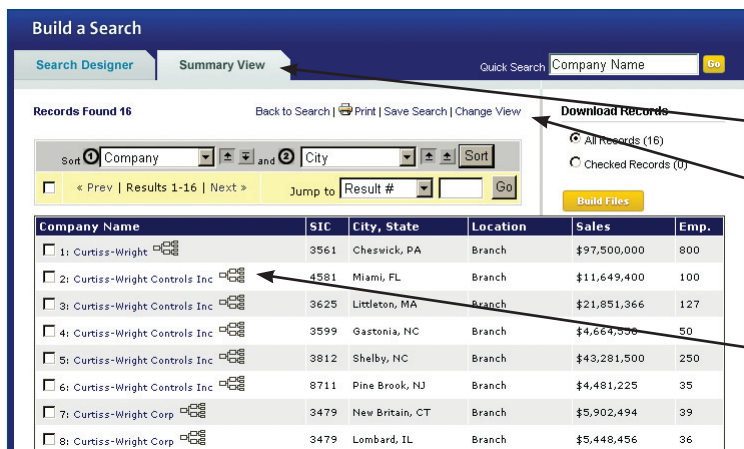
Build a Search

Search Designer | Summary View

Quick Search Company Name Go

Records Found 16

Back to Search | Print | Save Search | Change View

Download Records

All Records (16)

Checked Records (0)

Build Files

Sort ① Company and ② City Sort

« Prev | Results 1-16 | Next »

Jump to Result # Go

| Company Name | SIC | City, State | Location | Sales | Emp. |
|---|---|---|---|---|---|
| 1: Curtiss-Wright | 3561 | Cheswick, PA | Branch | $97,500,000 | 800 |
| 2: Curtiss-Wright Controls Inc | 4581 | Miami, FL | Branch | $11,649,400 | 100 |
| 3: Curtiss-Wright Controls Inc | 3625 | Littleton, MA | Branch | $21,851,366 | 127 |
| 4: Curtiss-Wright Controls Inc | 3599 | Gastonia, NC | Branch | $4,664,558 | 50 |
| 5: Curtiss-Wright Controls Inc | 3812 | Shelby, NC | Branch | $43,281,500 | 250 |
| 6: Curtiss-Wright Controls Inc | 8711 | Pine Brook, NJ | Branch | $4,481,225 | 35 |
| 7: Curtiss-Wright Corp | 3479 | New Britain, CT | Branch | $5,902,494 | 39 |
| 8: Curtiss-Wright Corp | 3479 | Lombard, IL | Branch | $5,448,456 | 36 |